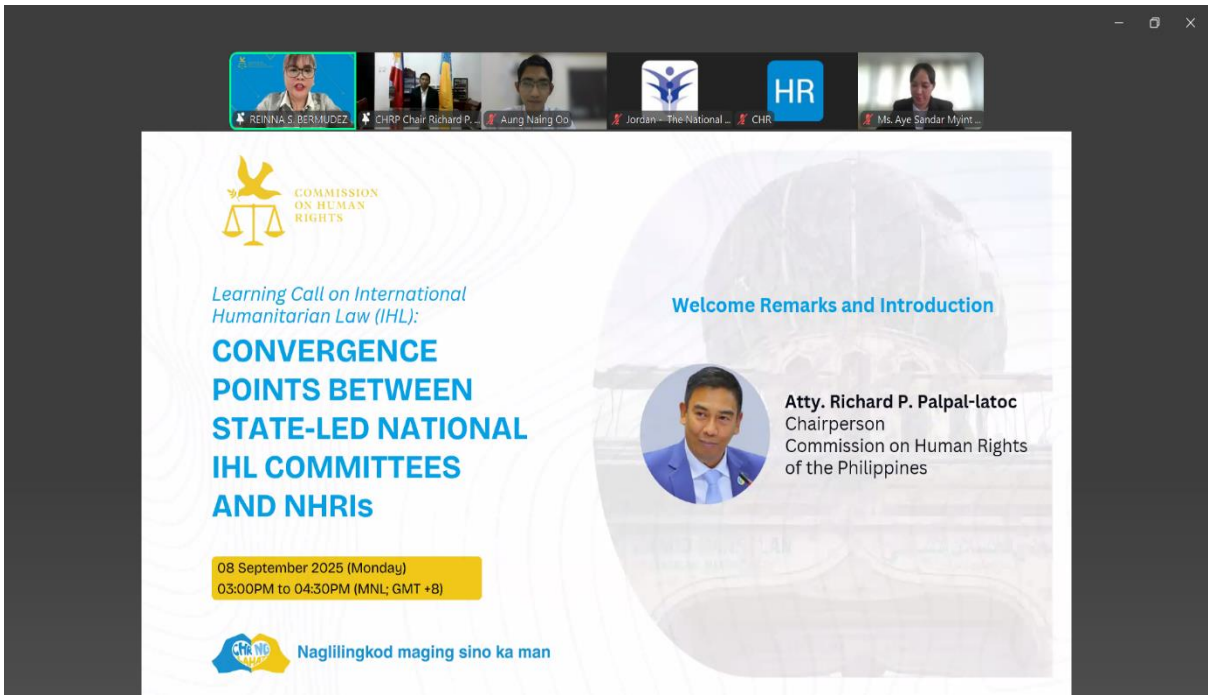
REINNA S. BERMUDEZ
CHRP Chair Richard P. ...
Aung Naing Oo
Jordan – The National ...
HR
CHR
Ms. Aye Sandar Myint ...

COMMISSION ON HUMAN RIGHTS

Learning Call on International Humanitarian Law (IHL):

CONVERGENCE POINTS BETWEEN STATE-LED NATIONAL IHL COMMITTEES AND NHRIs

08 September 2025 (Monday)
03:00PM to 04:30PM (MNL; GMT +8)

CHR NG
Naglilingkod maging sino ka man

Welcome Remarks and Introduction

Atty. Richard P. Palpal-latoc
Chairperson
Commission on Human Rights of the Philippines